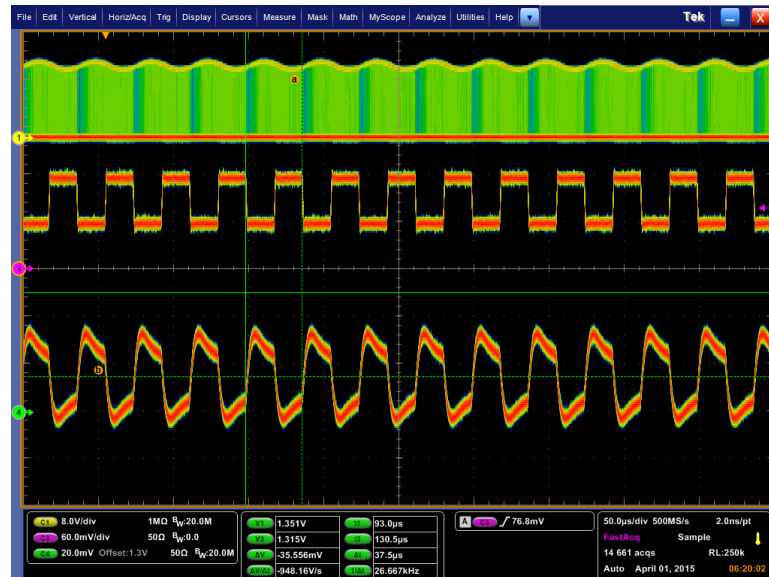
File | Edit | Vertical | Horiz/Acq | Trig | Display | Cursors | Measure | Mask | Math | MyScope | Analyze | Utilities | Help
Tek

a
1
3
b
4

C1 8.0V/div 1MΩ $B_W$:20.0M
C3 60.0mV/div 50Ω $B_W$:0.0
C4 20.0mV Offset:1.3V 50Ω $B_W$:20.0M

V1 1.351V
V2 1.315V
ΔV -35.556mV
ΔV/Δt -948.16V/s

t1 93.0µs
t2 130.5µs
Δt 37.5µs
1/Δt 26.667kHz

A C3 ∫ 76.8mV

50.0µs/div 500MS/s 2.0ns/pt
FastAcq Sample
14 661 acqs RL:250k
Auto April 01, 2015 06:20:02